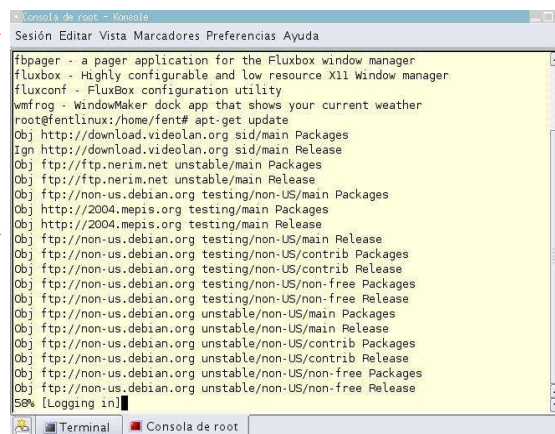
Consola de root - Konsole
Sesión Editar Vista Marcadores Preferencias Ayuda

fbpager - a pager application for the Fluxbox window manager
fluxbox - Highly configurable and low resource X11 Window manager
fluxconf - FluxBox configuration utility
wmfrog - WindowMaker dock app that shows your current weather
root@fentlinux:/home/fent# apt-get update
Obj http://download.videolan.org sid/main Packages
Ign http://download.videolan.org sid/main Release
Obj ftp://ftp.nerim.net unstable/main Packages
Obj ftp://ftp.nerim.net unstable/main Release
Obj ftp://non-us.debian.org testing/non-US/main Packages
Obj http://2004.mepis.org testing/main Packages
Obj http://2004.mepis.org testing/main Release
Obj ftp://non-us.debian.org testing/non-US/main Release
Obj ftp://non-us.debian.org testing/non-US/contrib Packages
Obj ftp://non-us.debian.org testing/non-US/contrib Release
Obj ftp://non-us.debian.org testing/non-US/non-free Packages
Obj ftp://non-us.debian.org testing/non-US/non-free Release
Obj ftp://non-us.debian.org unstable/non-US/main Packages
Obj ftp://non-us.debian.org unstable/non-US/main Release
Obj ftp://non-us.debian.org unstable/non-US/contrib Packages
Obj ftp://non-us.debian.org unstable/non-US/contrib Release
Obj ftp://non-us.debian.org unstable/non-US/non-free Packages
Obj ftp://non-us.debian.org unstable/non-US/non-free Release
58% [Logging in]

Terminal | Consola de root